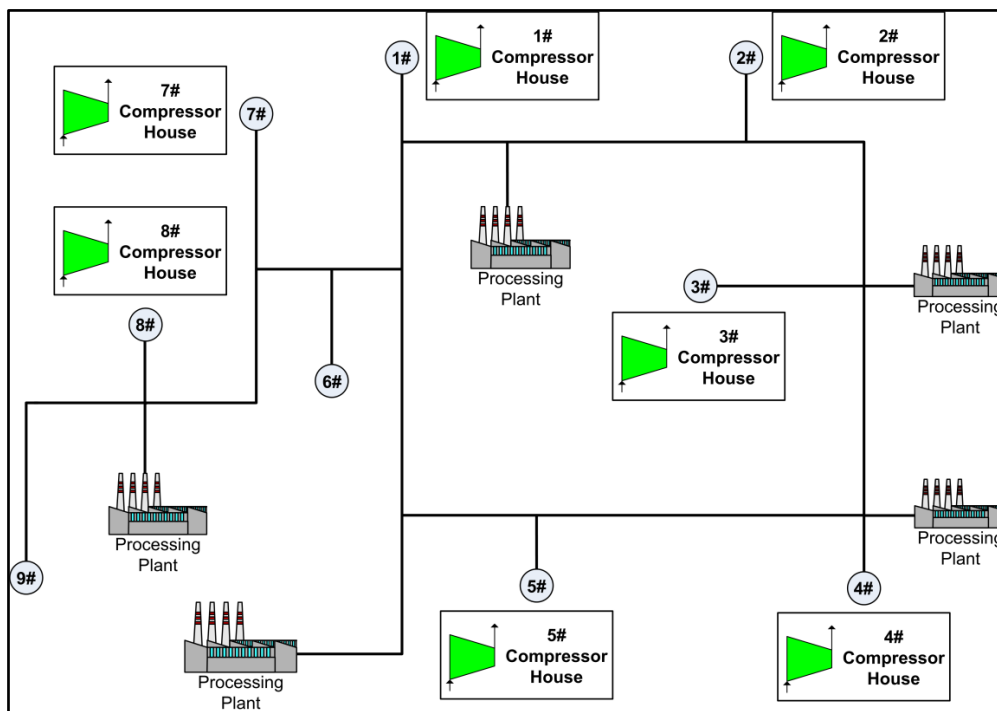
1#

1# Compressor House

2#

2# Compressor House

7# Compressor House

7#

8# Compressor House

Processing Plant

3#

Processing Plant

3# Compressor House

8#

6#

Processing Plant

Processing Plant

9#

5#

4#

Processing Plant

5# Compressor House

4# Compressor House